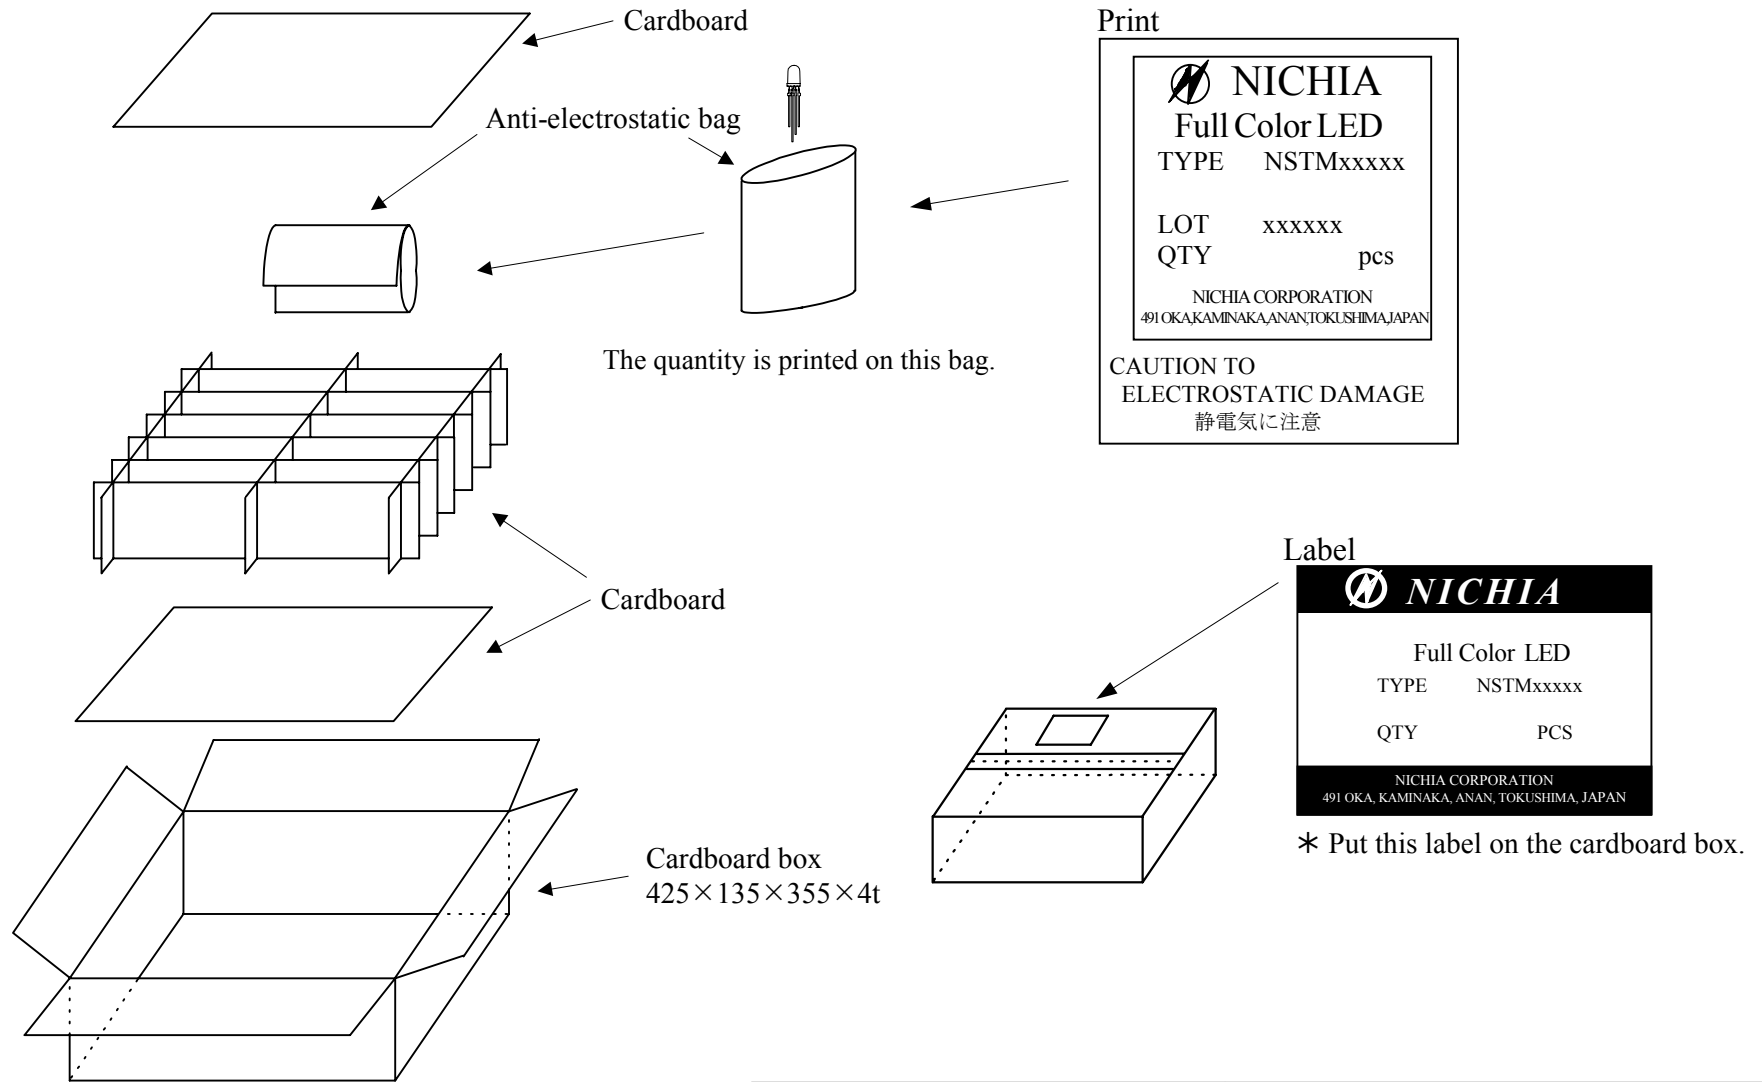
Cardboard

Anti-electrostatic bag

The quantity is printed on this bag.

Print

NICHIA
Full Color LED
TYPE NSTMxxxxx

LOT xxxxxx
QTY pcs

NICHIA CORPORATION
491 OKA,KAMINAKA,ANAN,TOKUSHIMA,JAPAN

CAUTION TO
ELECTROSTATIC DAMAGE
静電気に注意

Cardboard

Label

NICHIA

Full Color LED
TYPE NSTMxxxxx

QTY PCS

NICHIA CORPORATION
491 OKA, KAMINAKA, ANAN, TOKUSHIMA, JAPAN

$\ast$ Put this label on the cardboard box.

Cardboard box
425×135×355×4t